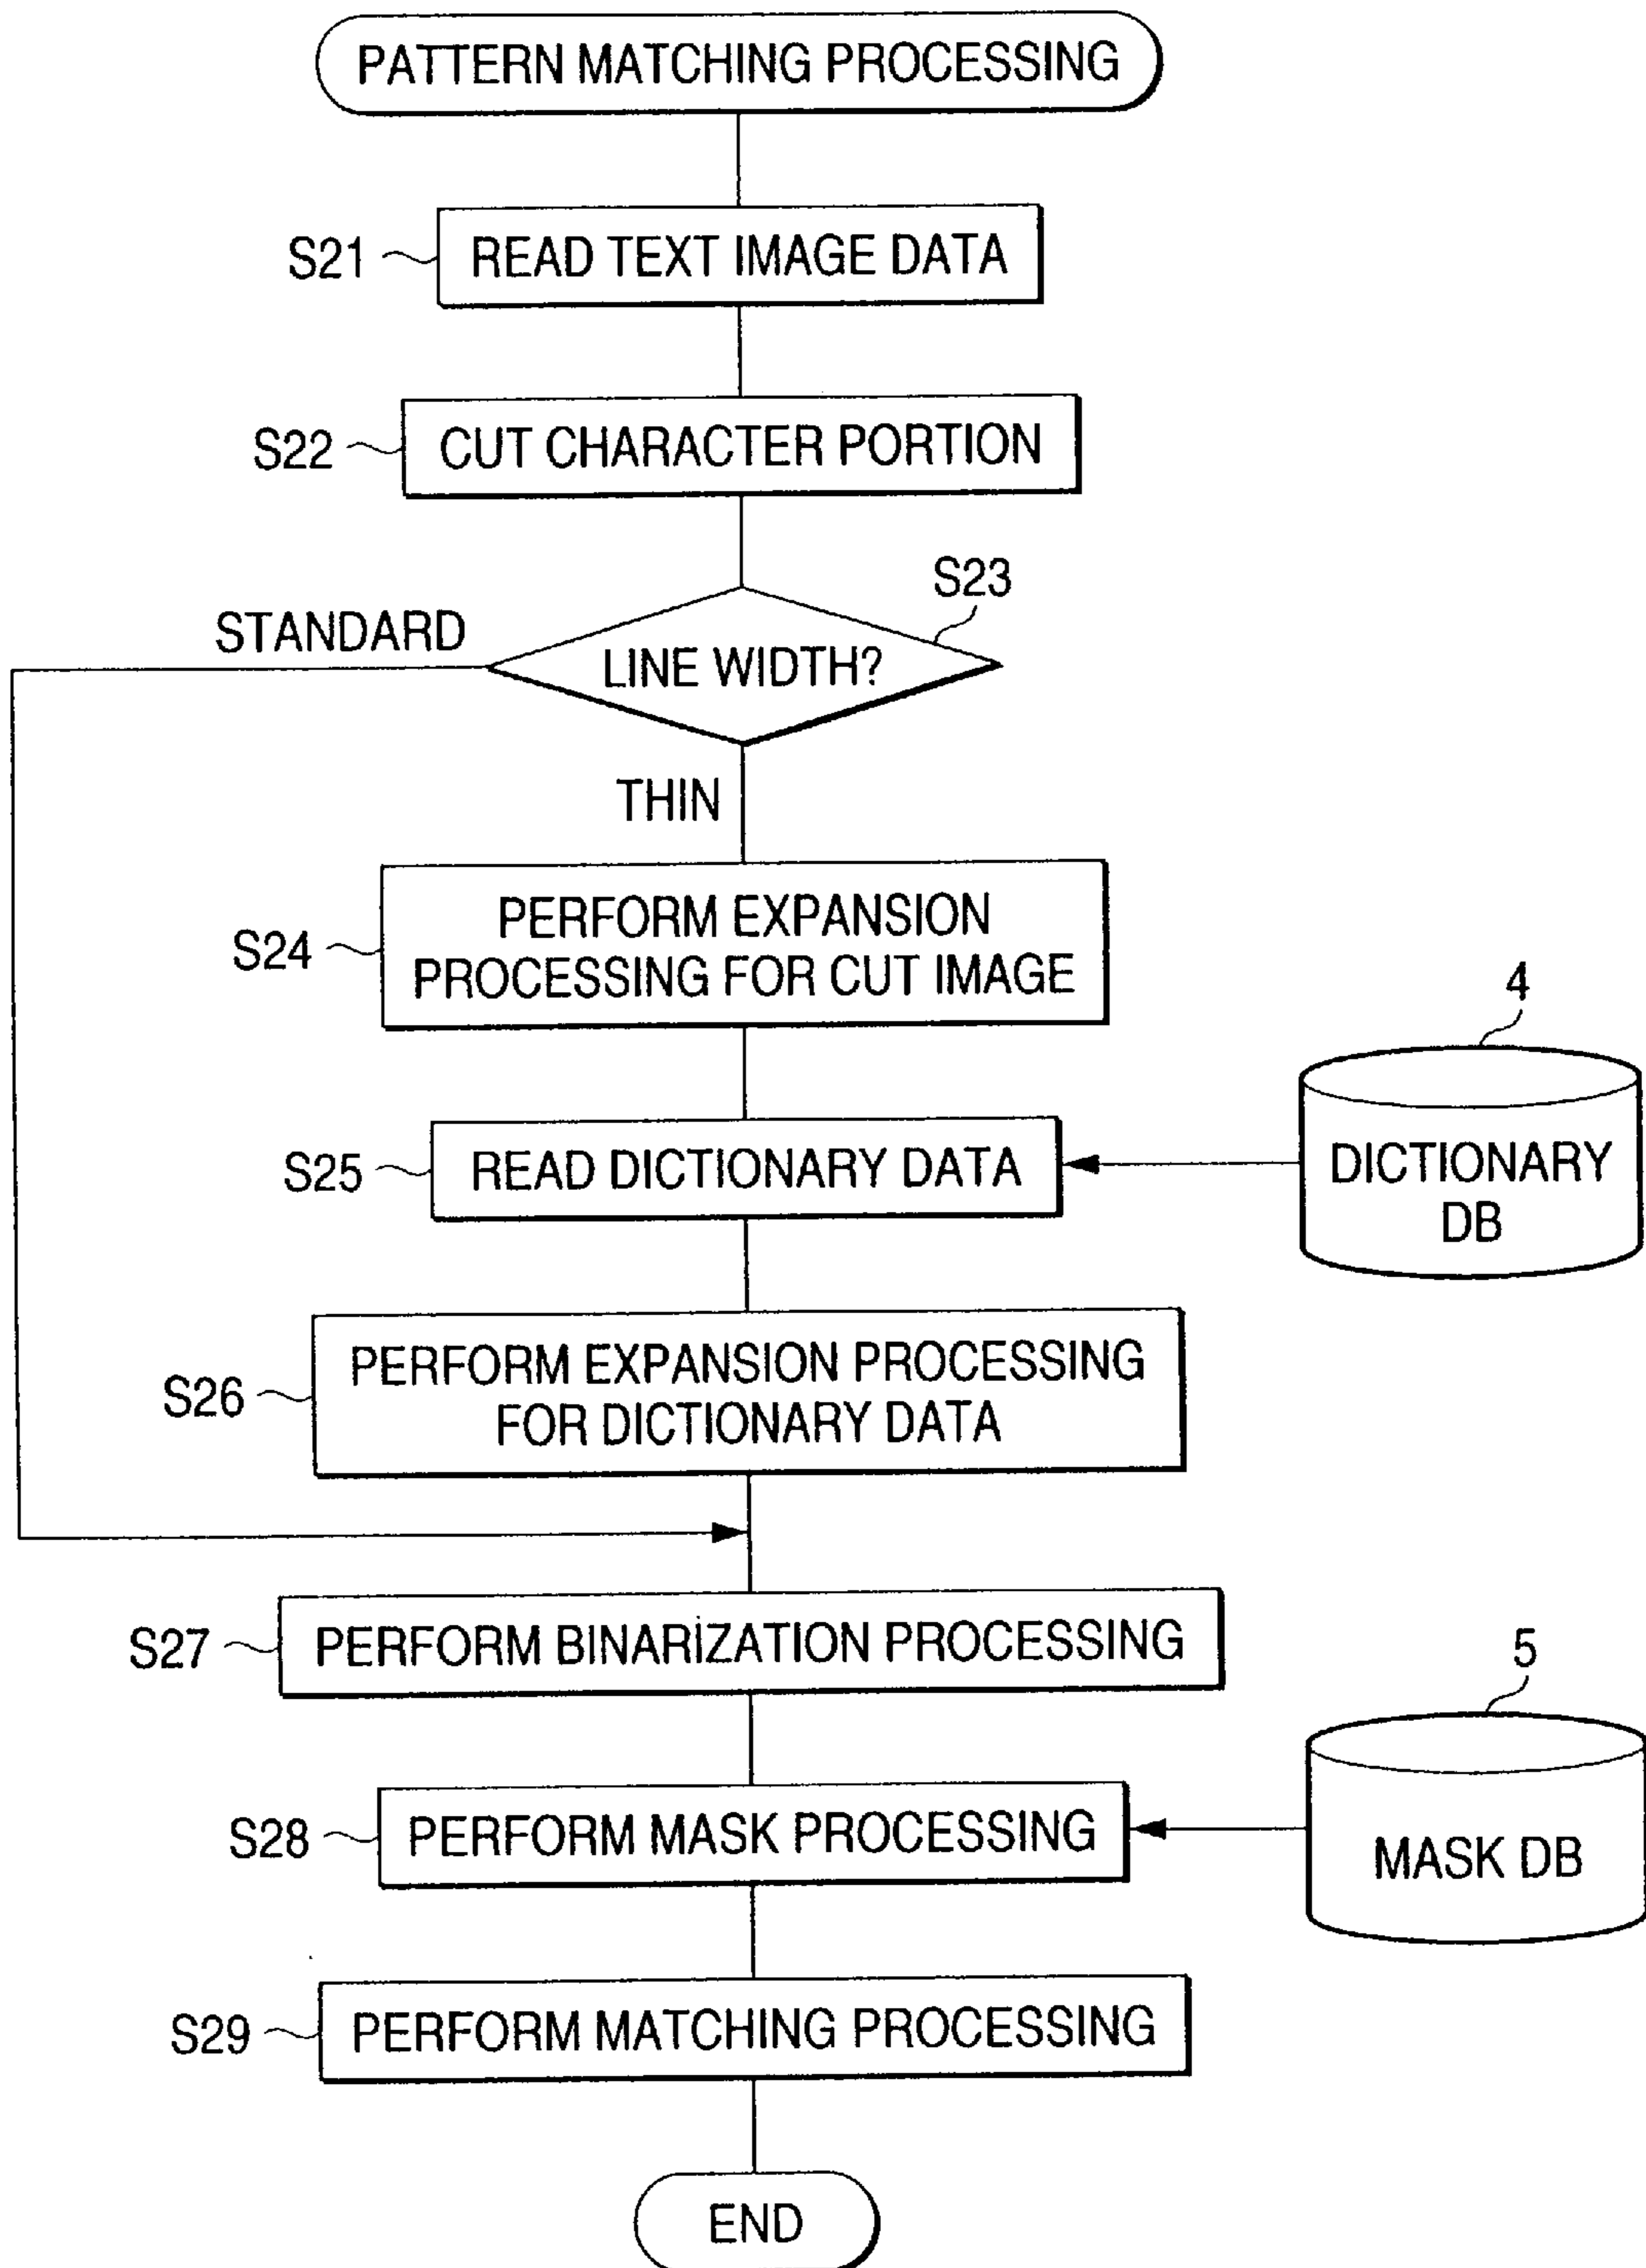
PATTERN MATCHING PROCESSING

S21
READ TEXT IMAGE DATA

S22
CUT CHARACTER PORTION

S23
STANDARD
LINE WIDTH?
THIN

S24
PERFORM EXPANSION PROCESSING FOR CUT IMAGE

4
DICTIONARY DB

S25
READ DICTIONARY DATA

S26
PERFORM EXPANSION PROCESSING FOR DICTIONARY DATA

S27
PERFORM BINARIZATION PROCESSING

5
MASK DB

S28
PERFORM MASK PROCESSING

S29
PERFORM MATCHING PROCESSING

END